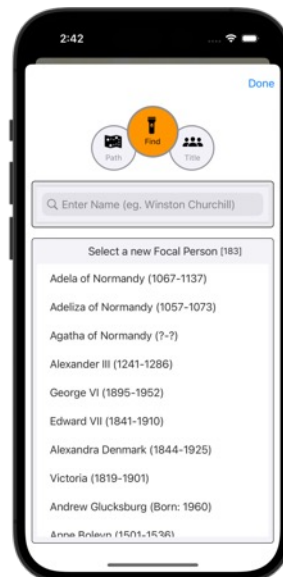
2:42

Done

Path
Find
Title

Enter Name (eg. Winston Churchill)

Select a new Focal Person [183]

Adela of Normandy (1067-1137)

Adeliza of Normandy (1057-1073)

Agatha of Normandy (?-?)

Alexander III (1241-1286)

George VI (1895-1952)

Edward VII (1841-1910)

Alexandra Denmark (1844-1925)

Victoria (1819-1901)

Andrew Glucksburg (Born: 1960)

Anne Boleyn (1501-1536)